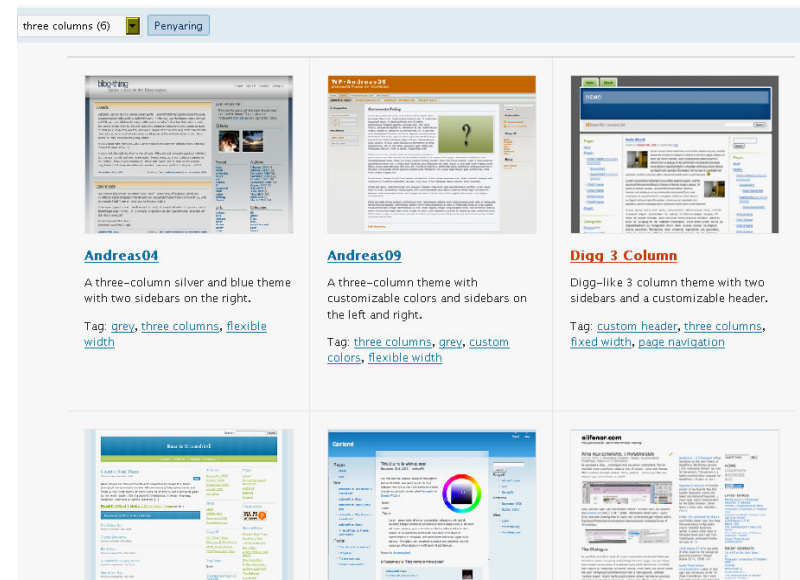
three columns (6) Penyaring

Andreas04

A three-column silver and blue theme with two sidebars on the right.

Tag: grey, three columns, flexible width

Andreas09

A three-column theme with customizable colors and sidebars on the left and right.

Tag: three columns, grey, custom colors, flexible width

Digg 3 Column

Digg-like 3 column theme with two sidebars and a customizable header.

Tag: custom header, three columns, fixed width, page navigation